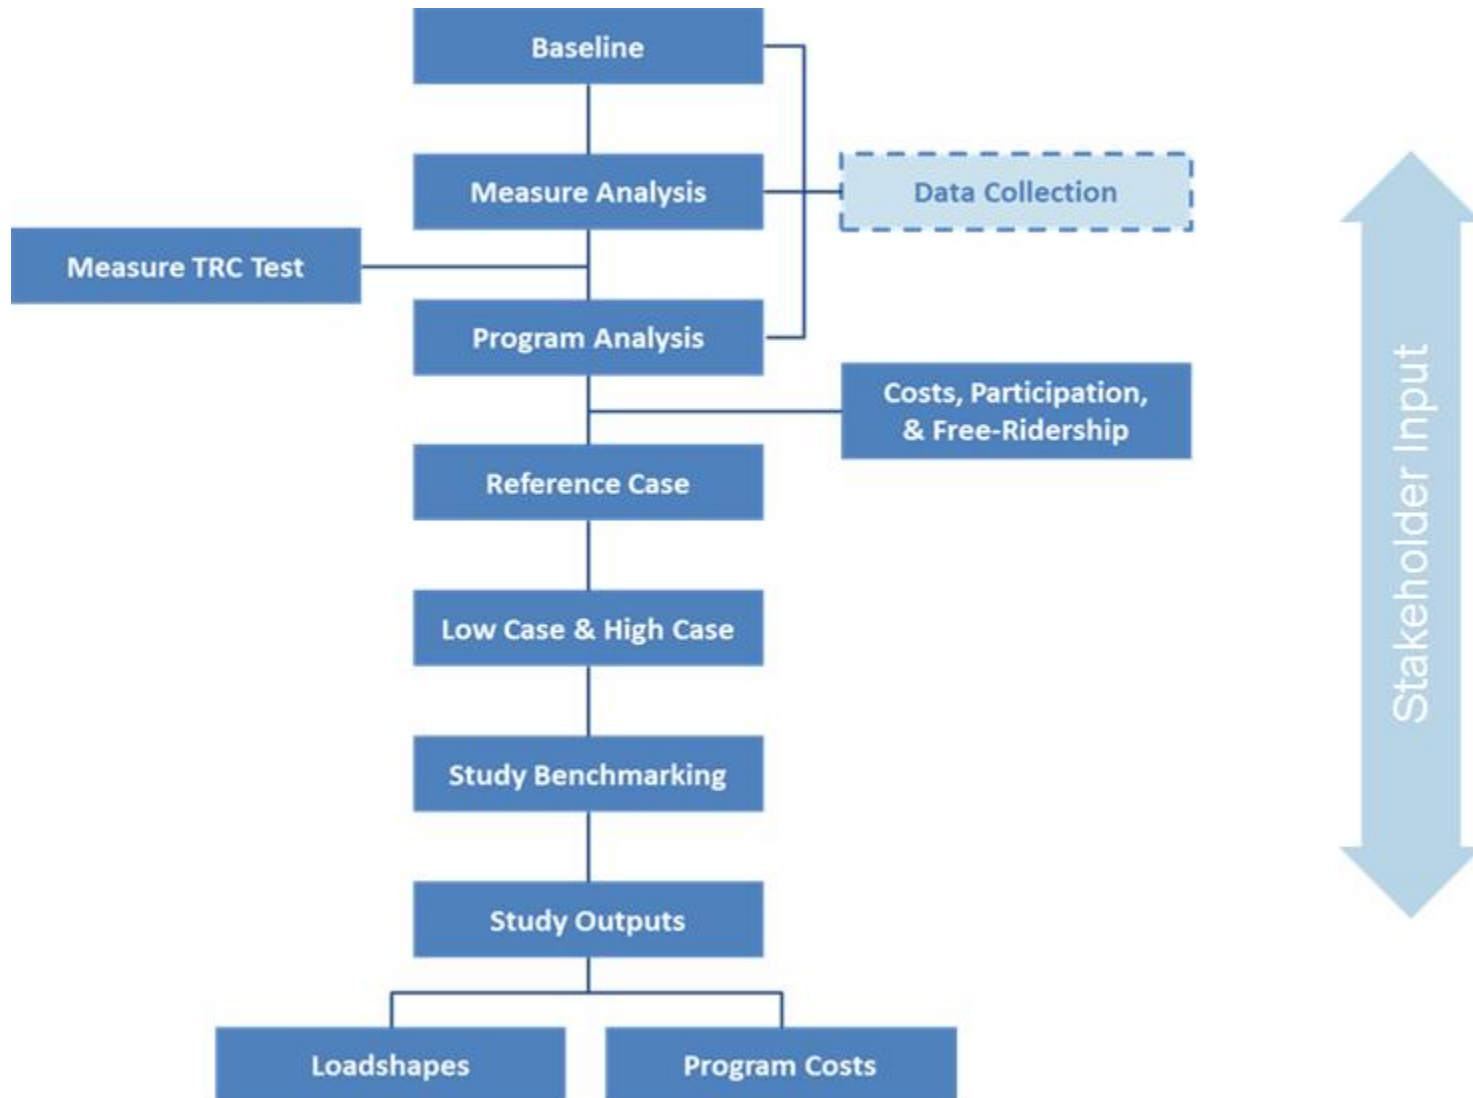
Baseline

Measure Analysis

Data Collection

Measure TRC Test

Program Analysis

Costs, Participation, & Free-Ridership

Reference Case

Low Case & High Case

Study Benchmarking

Study Outputs

Loadshapes

Program Costs

Stakeholder Input